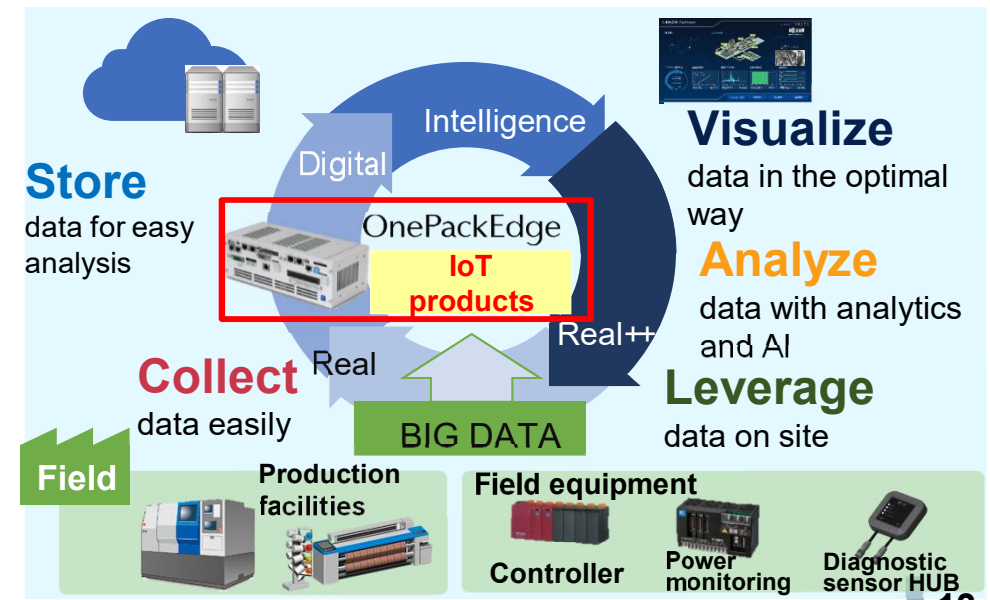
Intelligence

Digital

Visualize
data in the optimal way

Store
data for easy analysis

OnePackEdge

IoT products

Analyze
data with analytics and AI

Real++

Real

Collect
data easily

Leverage
data on site

BIG DATA

Field

Production facilities

Field equipment

Controller

Power monitoring

Diagnostic sensor HUB

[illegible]